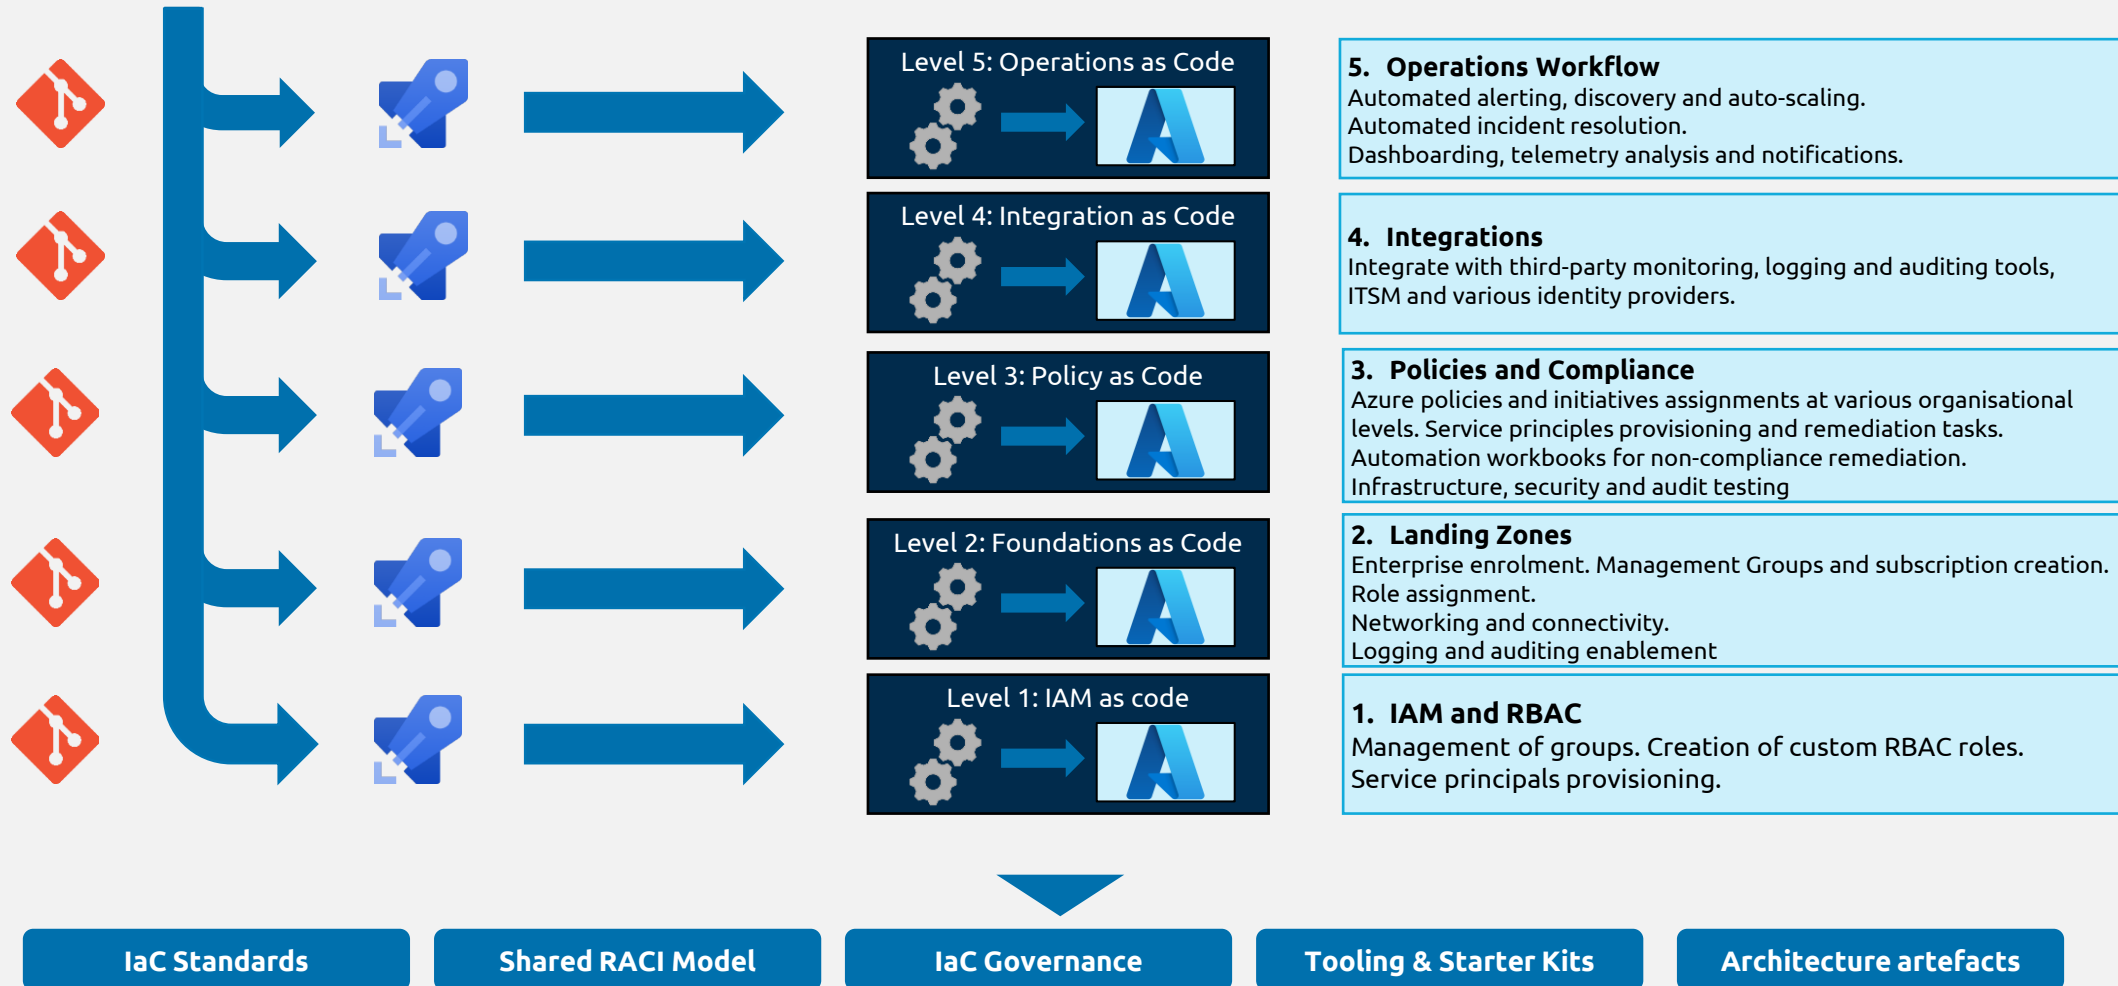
Level 5: Operations as Code

5. Operations Workflow
Automated alerting, discovery and auto-scaling.
Automated incident resolution.
Dashboarding, telemetry analysis and notifications.

Level 4: Integration as Code

4. Integrations
Integrate with third-party monitoring, logging and auditing tools, ITSM and various identity providers.

Level 3: Policy as Code

3. Policies and Compliance
Azure policies and initiatives assignments at various organisational levels. Service principles provisioning and remediation tasks.
Automation workbooks for non-compliance remediation.
Infrastructure, security and audit testing

Level 2: Foundations as Code

2. Landing Zones
Enterprise enrolment. Management Groups and subscription creation.
Role assignment.
Networking and connectivity.
Logging and auditing enablement

Level 1: IAM as code

1. IAM and RBAC
Management of groups. Creation of custom RBAC roles.
Service principals provisioning.

IaC Standards

Shared RACI Model

IaC Governance

Tooling & Starter Kits

Architecture artefacts